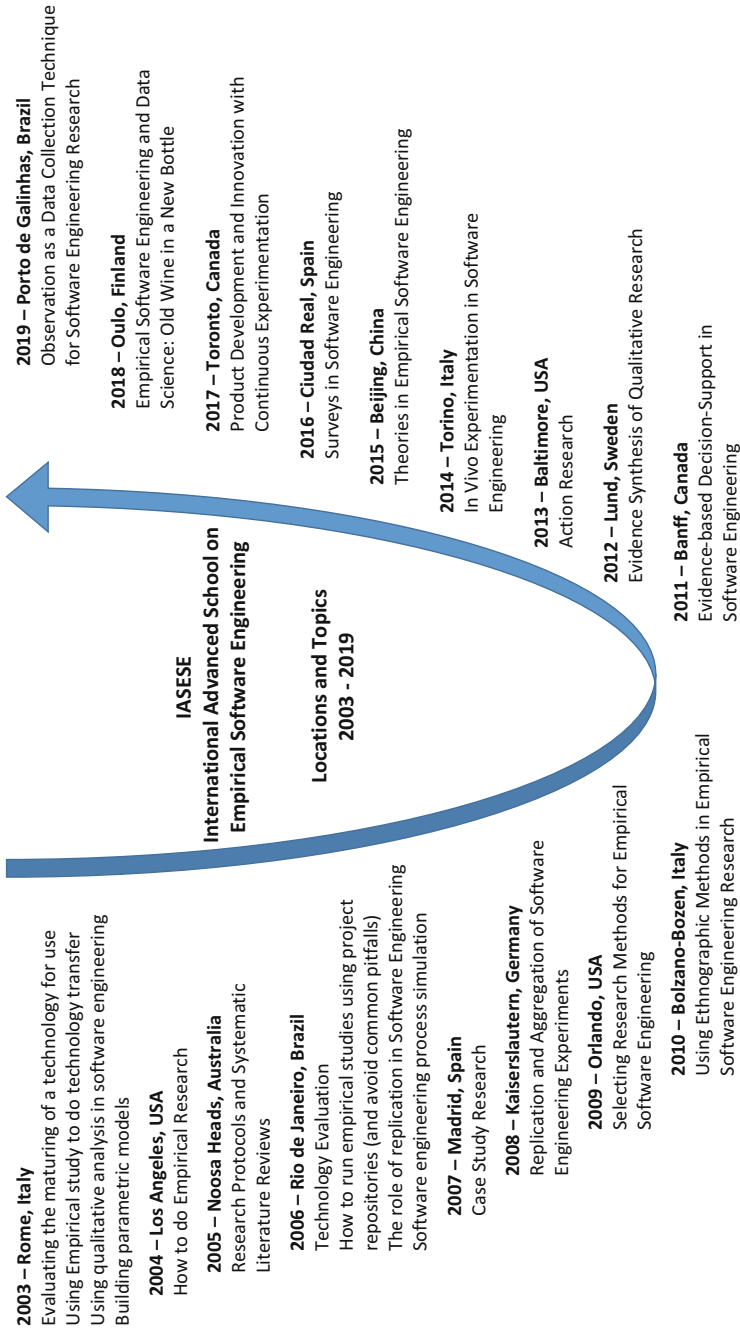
**IASESE**
**International Advanced School on Empirical Software Engineering**

**Locations and Topics**
**2003 - 2019**

**2003 – Rome, Italy**
Evaluating the maturing of a technology for use
Using Empirical study to do technology transfer
Using qualitative analysis in software engineering
Building parametric models

**2004 – Los Angeles, USA**
How to do Empirical Research

**2005 – Noosa Heads, Australia**
Research Protocols and Systematic Literature Reviews

**2006 – Rio de Janeiro, Brazil**
Technology Evaluation
How to run empirical studies using project repositories (and avoid common pitfalls)
The role of replication in Software Engineering
Software engineering process simulation

**2007 – Madrid, Spain**
Case Study Research

**2008 – Kaiserslautern, Germany**
Replication and Aggregation of Software Engineering Experiments

**2009 – Orlando, USA**
Selecting Research Methods for Empirical Software Engineering

**2010 – Bolzano-Bozen, Italy**
Using Ethnographic Methods in Empirical Software Engineering Research

**2011 – Banff, Canada**
Evidence-based Decision-Support in Software Engineering

**2012 – Lund, Sweden**
Evidence Synthesis of Qualitative Research

**2013 – Baltimore, USA**
Action Research

**2014 – Torino, Italy**
In Vivo Experimentation in Software Engineering

**2015 – Beijing, China**
Theories in Empirical Software Engineering

**2016 – Ciudad Real, Spain**
Surveys in Software Engineering

**2017 – Toronto, Canada**
Product Development and Innovation with Continuous Experimentation

**2018 – Oulo, Finland**
Empirical Software Engineering and Data Science: Old Wine in a New Bottle

**2019 – Porto de Galinhas, Brazil**
Observation as a Data Collection Technique for Software Engineering Research